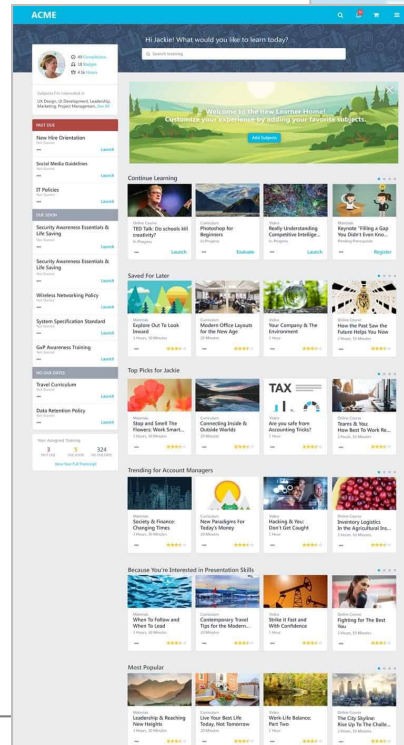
ACME

Hi Jackie! What would you like to learn today?

Search learning

49 Completions
18 Badges
456 Hours

Subjects I'm Interested In
UX Design, UI Development, Leadership, Marketing, Project Management, See All

PAST DUE

New Hire Orientation
Not Started
Launch

Social Media Guidelines
Not Started
Launch

IT Policies
Not Started
Launch

DUE SOON

Security Awareness Essentials & Life Saving
Not Started
Launch

Security Awareness Essentials & Life Saving
Not Started
Launch

Wireless Networking Policy
Not Started
Launch

System Specification Standard
Not Started
Launch

GxP Awareness Training
Not Started
Launch

NO DUE DATES

Travel Curriculum
Not Started
Launch

Data Retention Policy
Not Started
Launch

Your Assigned Training
3 | 5 | 324

View Your Full Transcript

Welcome to the new Learner Home!
Customize your experience by adding your favorite subjects.
Add Subjects

Continue Learning

Online Course
TED Talk: Do schools kill creativity?
In Progress
Launch

Curriculum
Photoshop for Beginners
In Progress
Evaluate

Video
Really Understanding Competitive Intellige...
In Progress
Launch

Materials
Keynote "Filling a Gap You Didn't Even Kno...
Pending Prerequisites
Register

Saved For Later

Materials
Explore Out To Look Inward
2 Hours, 30 Minutes

Curriculum
Modern Office Layouts for the New Age
20 Minutes

Video
Your Company & The Environment
1 Hour

Online Course
How the Past Saw the Future Helps You Now
2 Hours, 30 Minutes

Top Picks for Jackie

Materials
Stop and Smell The Flowers: Work Smart...
2 Hours, 30 Minutes

Curriculum
Connecting Inside & Outside Worlds
20 Minutes

Video
Are you safe from Accounting Tricks?
1 Hour

Online Course
Teams & You: How Best To Work Re...
2 Hours, 30 Minutes

Trending for Account Managers

Materials
Society & Finance: Changing Times
1 Hours, 30 Minutes

Curriculum
New Paradigms For Today's Money
20 Minutes

Video
Hacking & You: Don't Get Caught
1 Hour

Online Course
Inventory Logistics In the Agricultural Ins...
2 Hours, 30 Minutes

Because You're Interested in Presentation Skills

Materials
Where To Follow and Where To Lead
1 Hours, 30 Minutes

Curriculum
Contemporary Travel Tips for the Modern...
20 Minutes

Video
Strike it Fast and With Confidence
1 Hour

Online Course
Fighting for The Best You
2 Hours, 30 Minutes

Most Popular

Materials
Leadership & Reaching New Heights
1 Hours, 30 Minutes

Curriculum
Live Your Best Life Today, Not Tomorrow
20 Minutes

Video
Work-Life Balance: Part Two
1 Hour

Online Course
The City Skyline: Rise Up To The Challe...
2 Hours, 30 Minutes